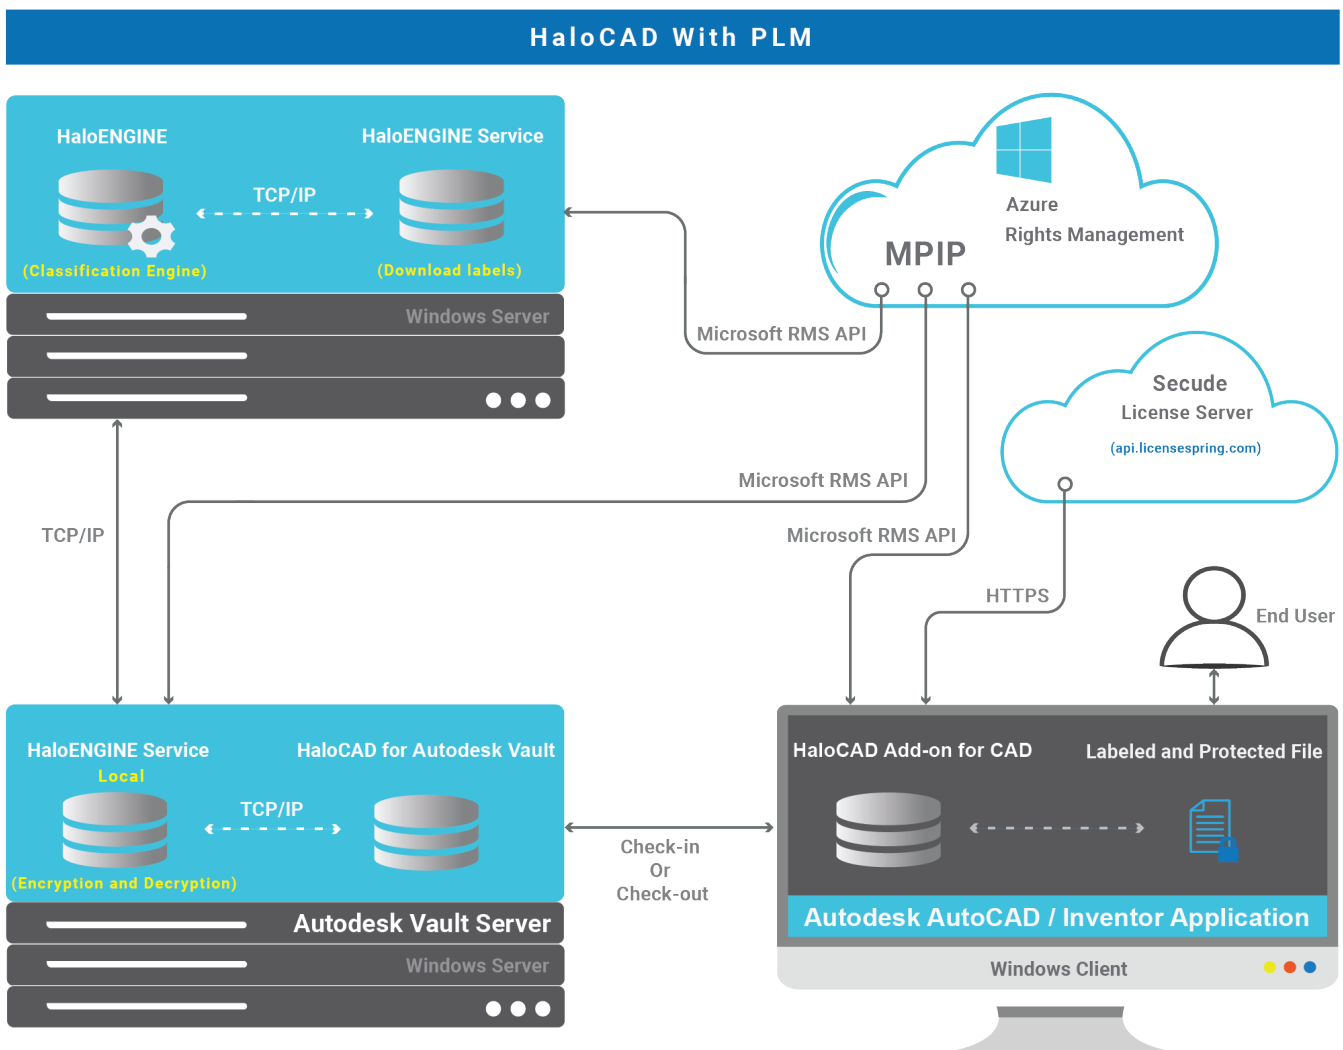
HaloCAD With PLM

HaloENGINE

HaloENGINE Service

TCP/IP

(Classification Engine)

(Download labels)

Windows Server

Azure

Rights Management

MPIP

Microsoft RMS API

Secude

License Server

(api.licensespring.com)

Microsoft RMS API

TCP/IP

Microsoft RMS API

HTTPS

End User

HaloENGINE Service

Local

HaloCAD for Autodesk Vault

TCP/IP

(Encryption and Decryption)

Autodesk Vault Server

Windows Server

Check-in
Or
Check-out

HaloCAD Add-on for CAD

Labeled and Protected File

Autodesk AutoCAD / Inventor Application

Windows Client